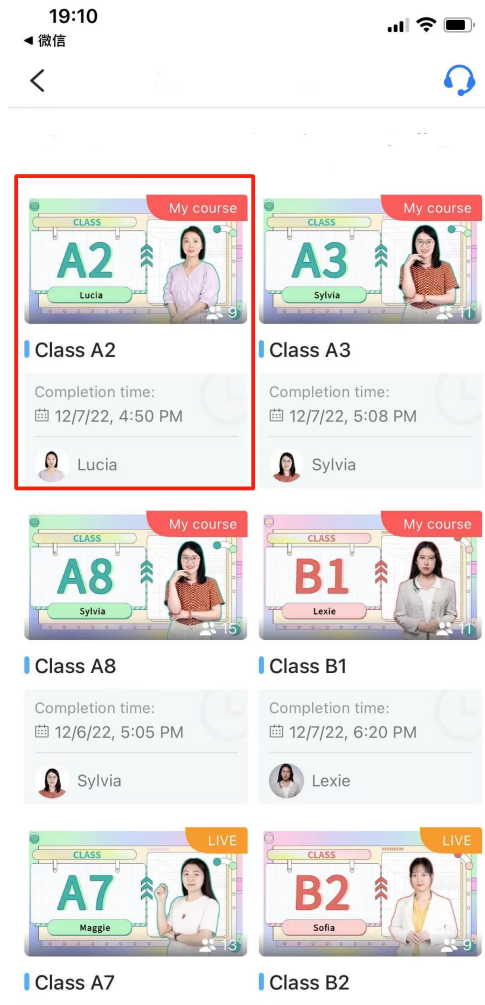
19:10
◀ 微信

My course
CLASS
A2
Lucia
9
Class A2
Completion time:
12/7/22, 4:50 PM
Lucia

My course
CLASS
A3
Sylvia
1
Class A3
Completion time:
12/7/22, 5:08 PM
Sylvia

My course
CLASS
A8
Sylvia
15
Class A8
Completion time:
12/6/22, 5:05 PM
Sylvia

My course
CLASS
B1
Lexie
1
Class B1
Completion time:
12/7/22, 6:20 PM
Lexie

LIVE
CLASS
A7
Maggie
3
Class A7

LIVE
CLASS
B2
Sofia
9
Class B2